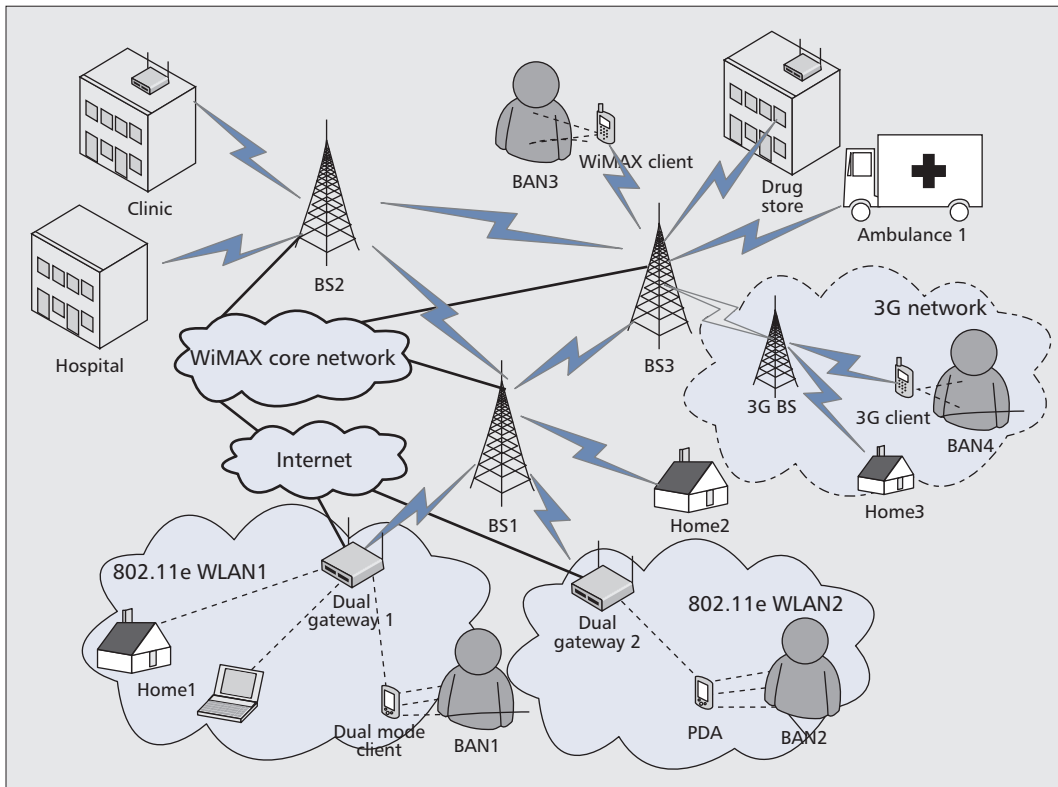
Clinic

Hospital

BS2

BAN3

WiMAX client

Drug store

Ambulance 1

BS3

3G network

WiMAX core network

3G BS

3G client

BAN4

Internet

BS1

Home2

Home3

802.11e WLAN1

Dual gateway 1

Dual gateway 2

802.11e WLAN2

Home1

Dual mode client

BAN1

PDA

BAN2